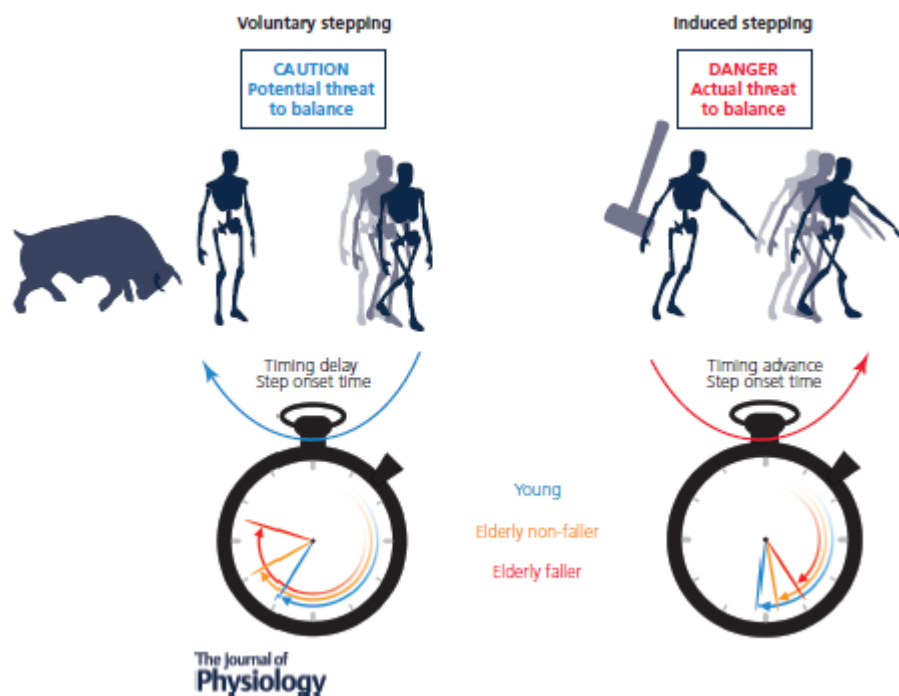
Voluntary stepping

CAUTION
Potential threat to balance

Induced stepping

DANGER
Actual threat to balance

Timing delay
Step onset time

Timing advance
Step onset time

Young

Elderly non-faller

Elderly faller

The Journal of
Physiology